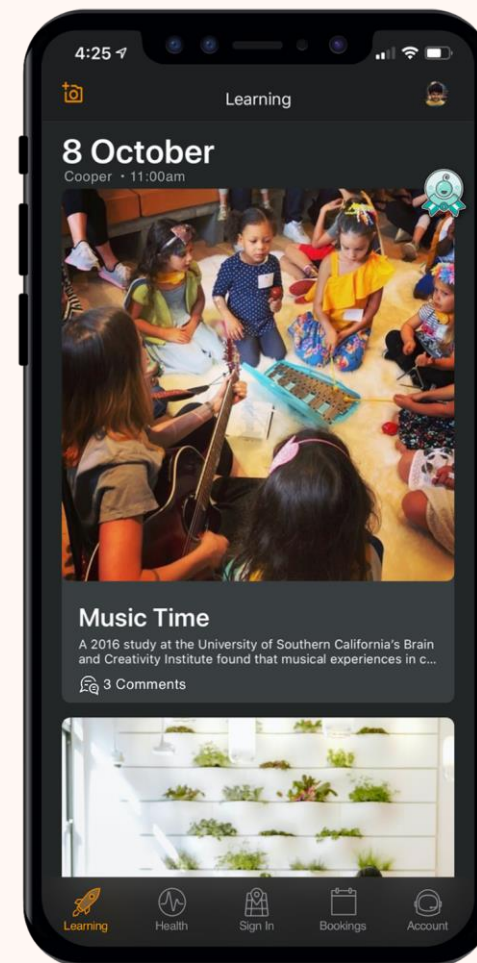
4:25

Learning

8 October
Cooper • 11:00am

Music Time
A 2016 study at the University of Southern California's Brain and Creativity Institute found that musical experiences in c...

3 Comments

Learning
Health
Sign In
Bookings
Account